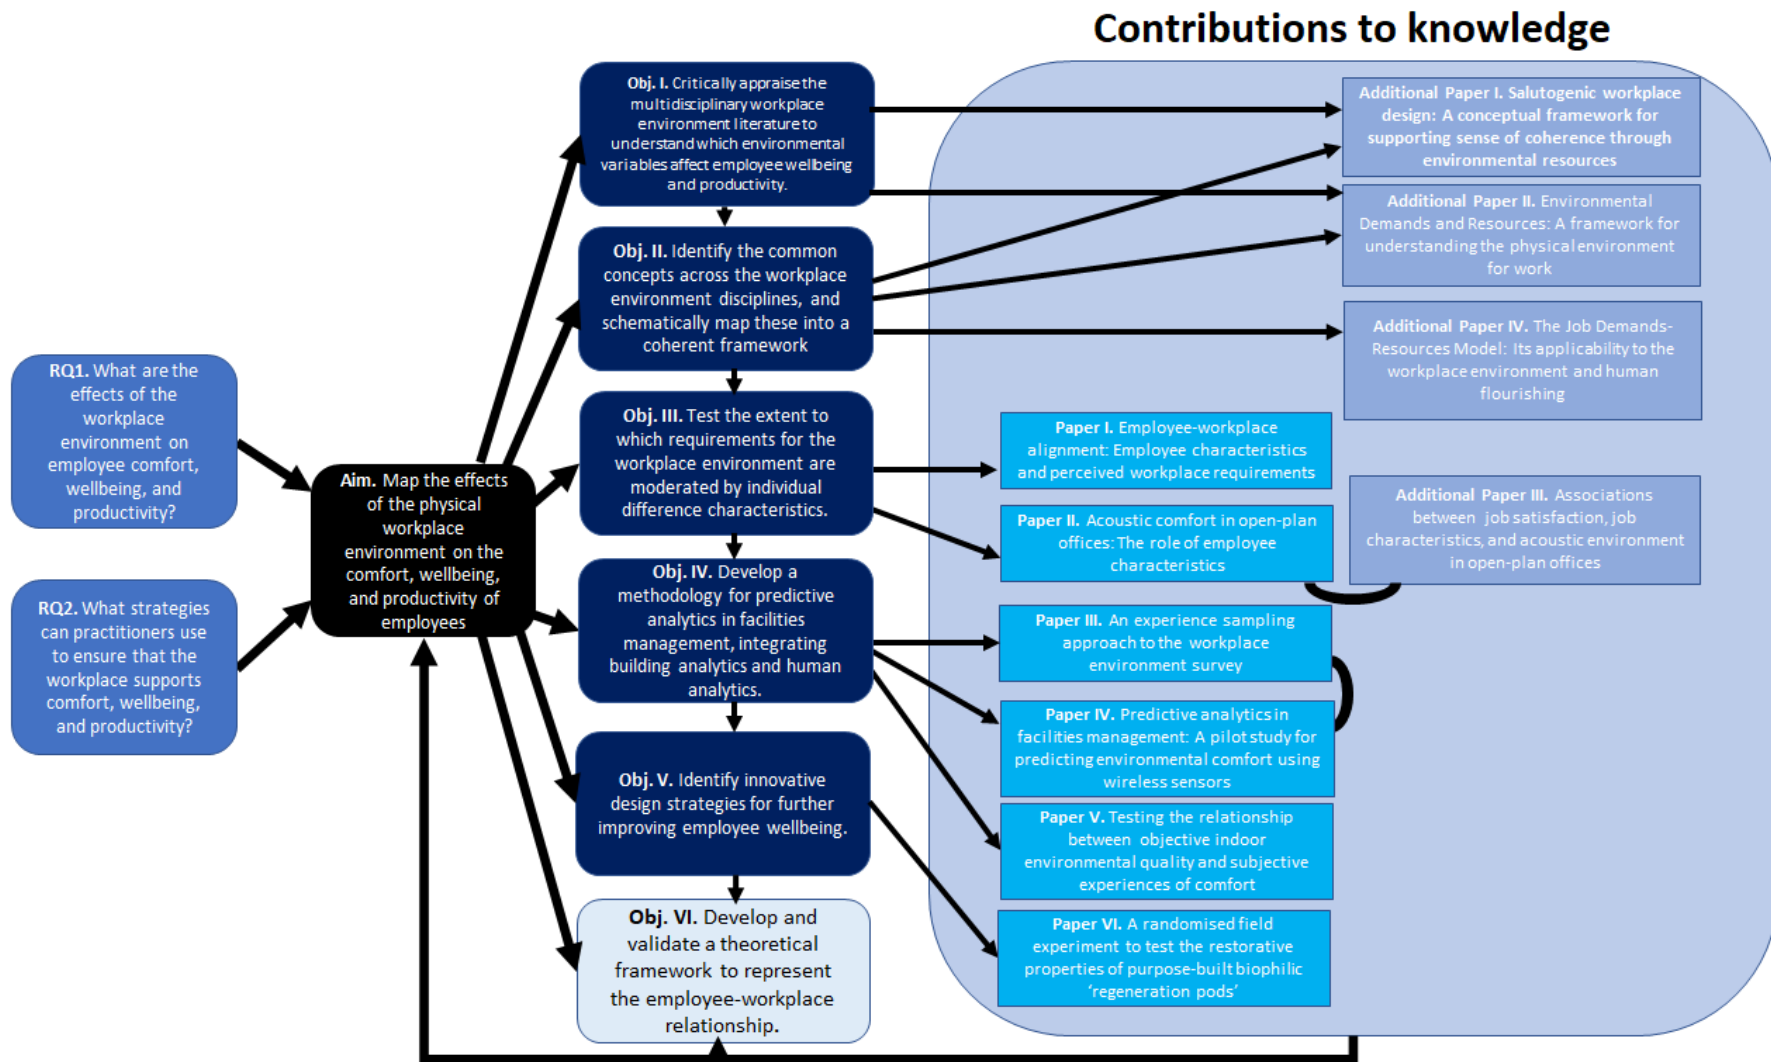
Contributions to knowledge

RQ1. What are the effects of the workplace environment on employee comfort, wellbeing, and productivity?

RQ2. What strategies can practitioners use to ensure that the workplace supports comfort, wellbeing, and productivity?

Aim. Map the effects of the physical workplace environment on the comfort, wellbeing, and productivity of employees

Obj. I. Critically appraise the multidisciplinary workplace environment literature to understand which environmental variables affect employee wellbeing and productivity.

Obj. II. Identify the common concepts across the workplace environment disciplines, and schematically map these into a coherent framework

Obj. III. Test the extent to which requirements for the workplace environment are moderated by individual difference characteristics.

Obj. IV. Develop a methodology for predictive analytics in facilities management, integrating building analytics and human analytics.

Obj. V. Identify innovative design strategies for further improving employee wellbeing.

Obj. VI. Develop and validate a theoretical framework to represent the employee-workplace relationship.

Additional Paper I. Salutogenic workplace design: A conceptual framework for supporting sense of coherence through environmental resources

Additional Paper II. Environmental Demands and Resources: A framework for understanding the physical environment for work

Additional Paper IV. The Job Demands-Resources Model: Its applicability to the workplace environment and human flourishing

Paper I. Employee-workplace alignment: Employee characteristics and perceived workplace requirements

Paper II. Acoustic comfort in open-plan offices: The role of employee characteristics

Additional Paper III. Associations between job satisfaction, job characteristics, and acoustic environment in open-plan offices

Paper III. An experience sampling approach to the workplace environment survey

Paper IV. Predictive analytics in facilities management: A pilot study for predicting environmental comfort using wireless sensors

Paper V. Testing the relationship between objective indoor environmental quality and subjective experiences of comfort

Paper VI. A randomised field experiment to test the restorative properties of purpose-built biophilic ‘regeneration pods’